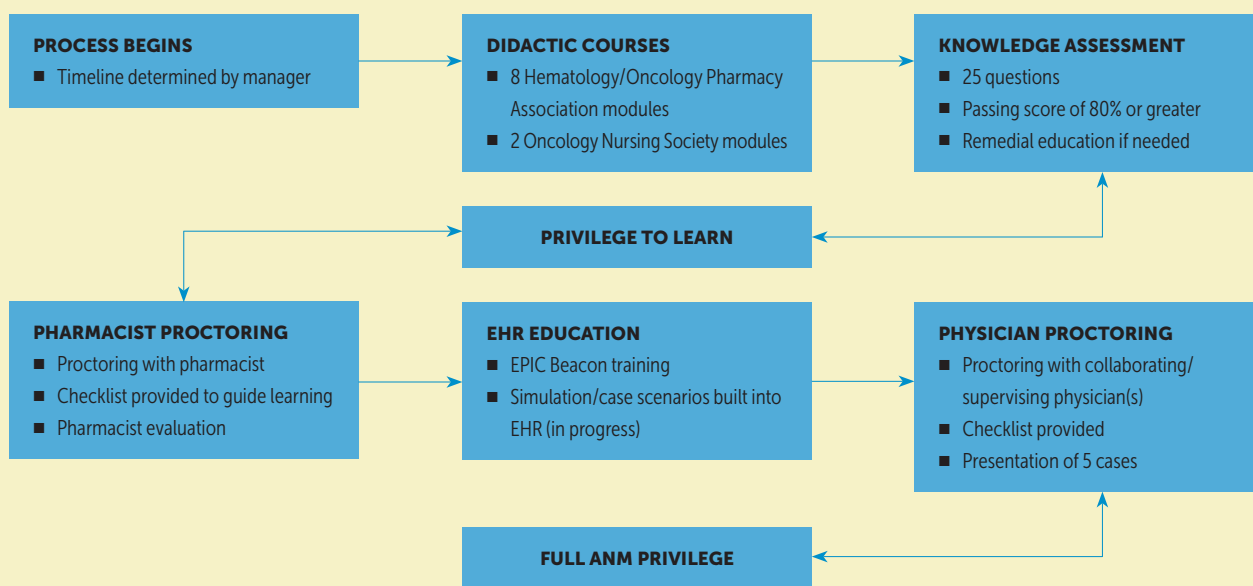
PROCESS BEGINS
■ Timeline determined by manager

DIDACTIC COURSES
■ 8 Hematology/Oncology Pharmacy Association modules
■ 2 Oncology Nursing Society modules

KNOWLEDGE ASSESSMENT
■ 25 questions
■ Passing score of 80% or greater
■ Remedial education if needed

PRIVILEGE TO LEARN

PHARMACIST PROCTORING
■ Proctoring with pharmacist
■ Checklist provided to guide learning
■ Pharmacist evaluation

EHR EDUCATION
■ EPIC Beacon training
■ Simulation/case scenarios built into EHR (in progress)

PHYSICIAN PROCTORING
■ Proctoring with collaborating/supervising physician(s)
■ Checklist provided
■ Presentation of 5 cases

FULL ANM PRIVILEGE